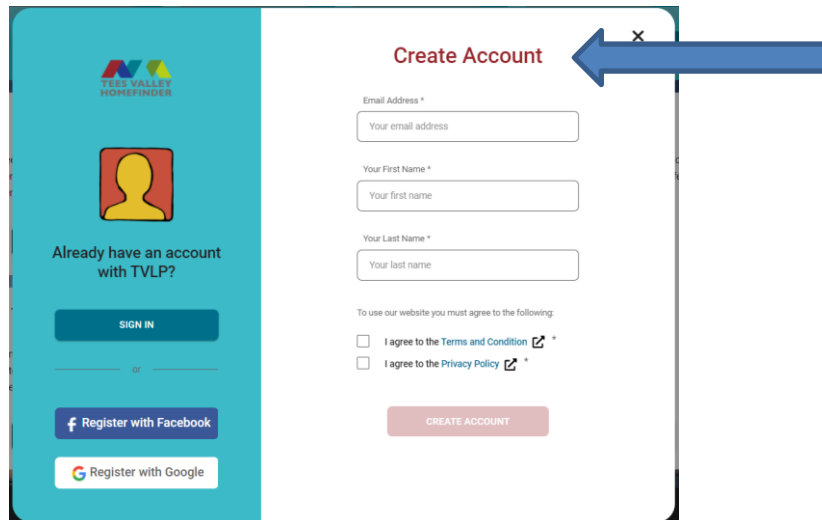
TEES VALLEY HOMEFINDER

Already have an account with TVLP?

SIGN IN

or

Register with Facebook

Register with Google

Create Account

×

Email Address *

Your email address

Your First Name *

Your first name

Your Last Name *

Your last name

To use our website you must agree to the following:

I agree to the Terms and Condition *

I agree to the Privacy Policy *

CREATE ACCOUNT